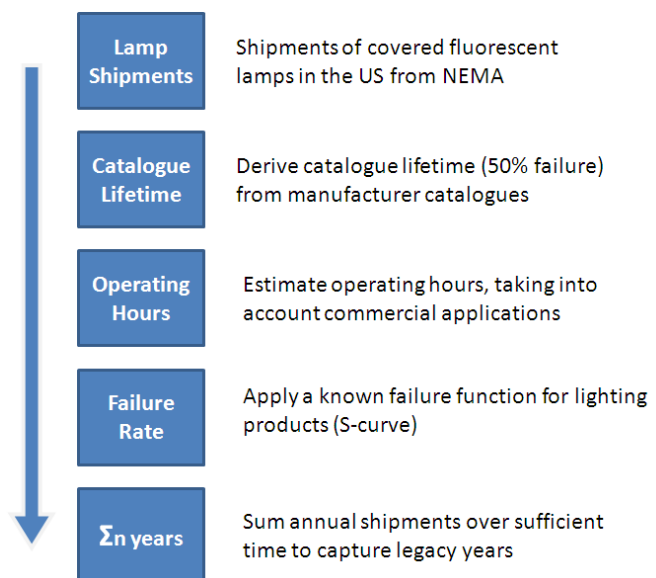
Lamp Shipments

Shipments of covered fluorescent lamps in the US from NEMA

Catalogue Lifetime

Derive catalogue lifetime (50% failure) from manufacturer catalogues

Operating Hours

Estimate operating hours, taking into account commercial applications

Failure Rate

Apply a known failure function for lighting products (S-curve)

$\Sigma$n years

Sum annual shipments over sufficient time to capture legacy years